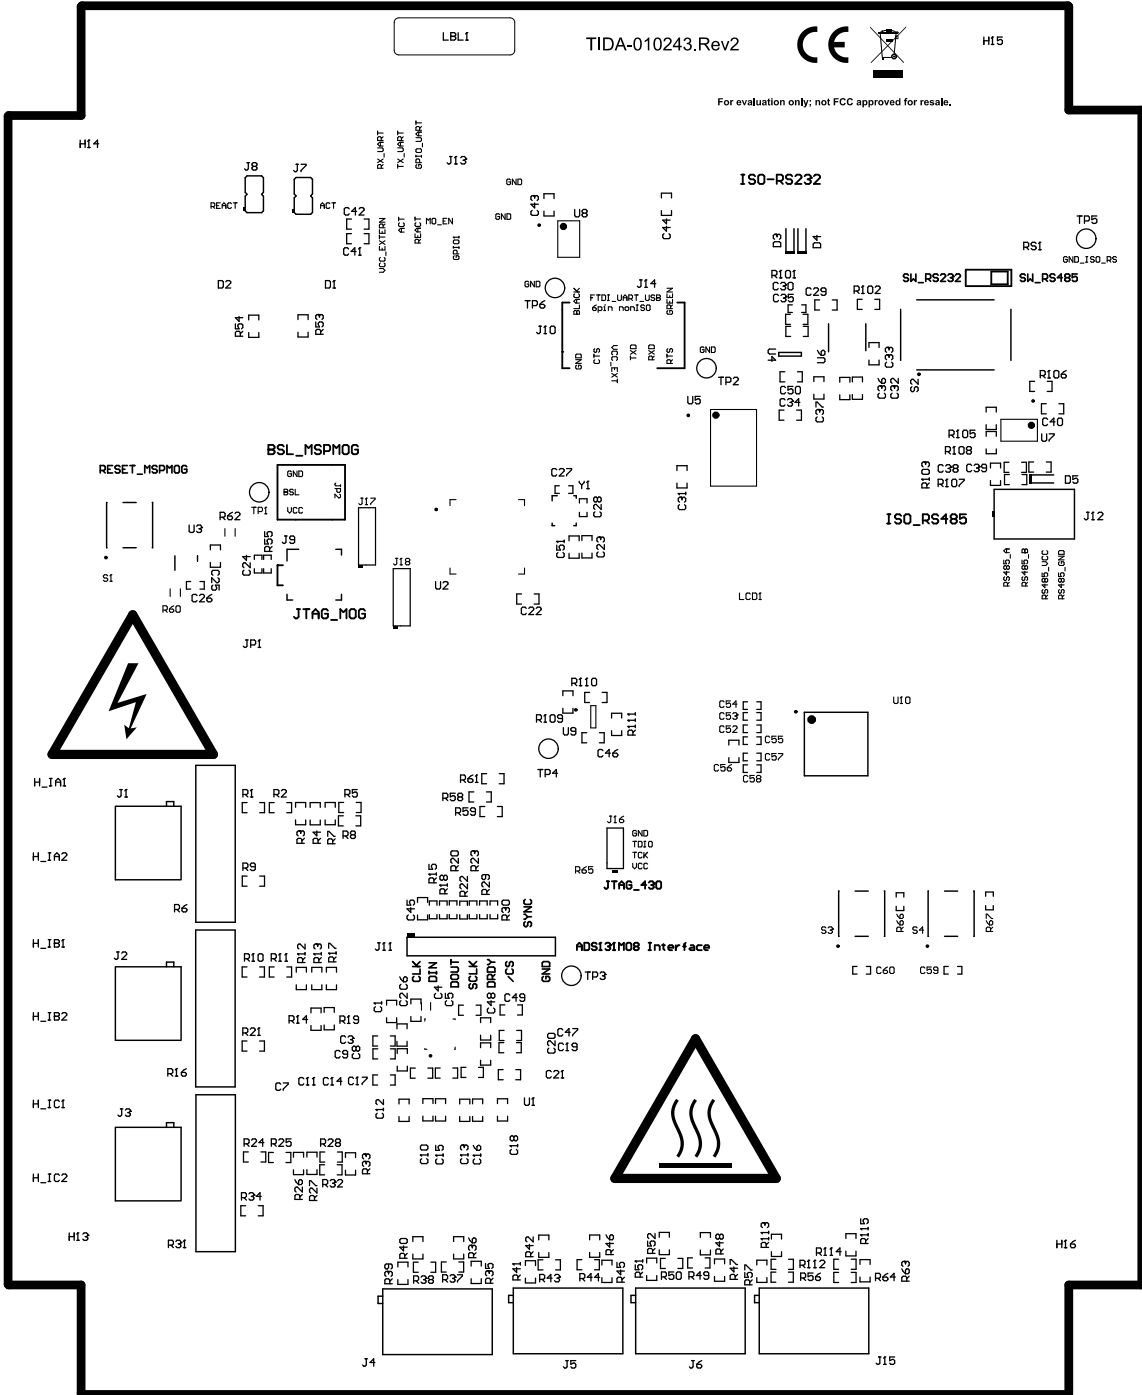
LBL1

TIDA-010243.Rev2

CE

H15

For evaluation only; not FCC approved for resale.

H14

RX_UART TX_UART GPIO_UART

J13

J8 J7

REACT ACT

C42

C41

VCC_EXTERN ACT REACT MO_EN

GPIO1

GND

GND C43

U8

C44

ISO-RS232

TP5

GND_ISO_RS

D3 D4

RS1

D2 D1

GND

TP6

J14

FTDI_UART_USB

6pin nonISO

BLACK GREEN

J10

GND CTS VCC_EXT TXD RXD RTS

R101

C30

C35

C29

R102

SW_RS232 SW_RS485

R54 R53

GND

TP2

U4 U6

C33

C50

C34

C37

C36 C32

S2

R106

U5

C40

R105

U7

R108

BSL_MSPM0G

GND

BSL

VCC

JP2

TP1

RESET_MSPM0G

R62

U3

S1

R55

C24 C25

C26

R60

J9

J17

J18

C27

Y1

C28

C31

R103 C38 C39

R107

D5

ISO_RS485

J12

C51 C23

U2

C22

LCD1

RS485_A RS485_B RS485_VCC RS485_GND

JTAG_M0G

JP1

R110

R109

U9

R111

TP4

C46

C54

C53

C52

C55

C56

C57

C58

U10

H_IA1

J1

R1 R2 R5

R3 R4 R7 R8

R61

R58

R59

J16

GND

TDIO

TCK

VCC

R65

JTAG_430

H_IA2

R9

R6

R15 R18 R20 R22 R23 R29

C45

R30

SYNC

H_IB1

J2

R10 R11 R13 R17

J11

ADS131M08 Interface

S3

R66

S4

R67

C60

C59

CLK DIN DOUT SCLK DRDY /CS GND

TP3

C6 C4 C5 C48 C49

C1 C2

H_IB2

R14 R19

C3

C9 C8

C20 C47

C19

R21

R16

C7 C11 C14 C17

C21

H_IC1

J3

C12

U1

R24 R25 R28

C10 C15 C13 C16 C18

R26 R27 R32 R33

H_IC2

R34

H13

R31

H16

R39 R40 R38 R37 R36 R35

R41 R42 R43 R44 R46 R45

R51 R52 R50 R49 R48 R47

R57 R113 R112 R56 R114 R115 R64 R63

J4

J5

J6

J15